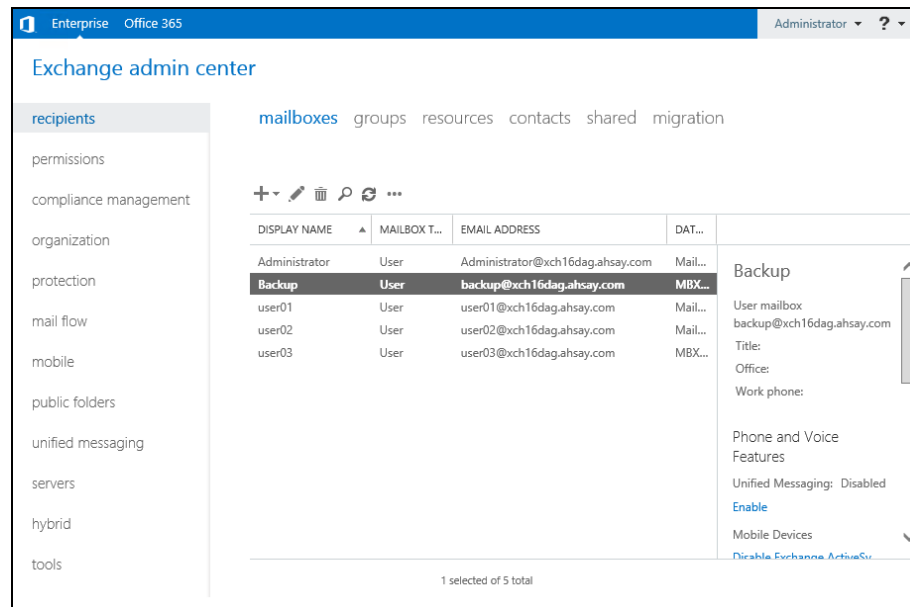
Enterprise Office 365

Administrator ▾ ? ▾

Exchange admin center

recipients
permissions
compliance management
organization
protection
mail flow
mobile
public folders
unified messaging
servers
hybrid
tools

mailboxes groups resources contacts shared migration

+ ▾ ✎ 🗑 ⚲ ↻ ···

| DISPLAY NAME ▲ | MAILBOX T... | EMAIL ADDRESS | DAT... |
|---|---|---|---|
| Administrator | User | Administrator@xch16dag.ahsay.com | Mail... |
| Backup | User | backup@xch16dag.ahsay.com | MBX... |
| user01 | User | user01@xch16dag.ahsay.com | Mail... |
| user02 | User | user02@xch16dag.ahsay.com | Mail... |
| user03 | User | user03@xch16dag.ahsay.com | MBX... |

Backup

User mailbox
backup@xch16dag.ahsay.com

Title:

Office:

Work phone:

Phone and Voice Features

Unified Messaging: Disabled

Enable

Mobile Devices

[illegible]

1 selected of 5 total